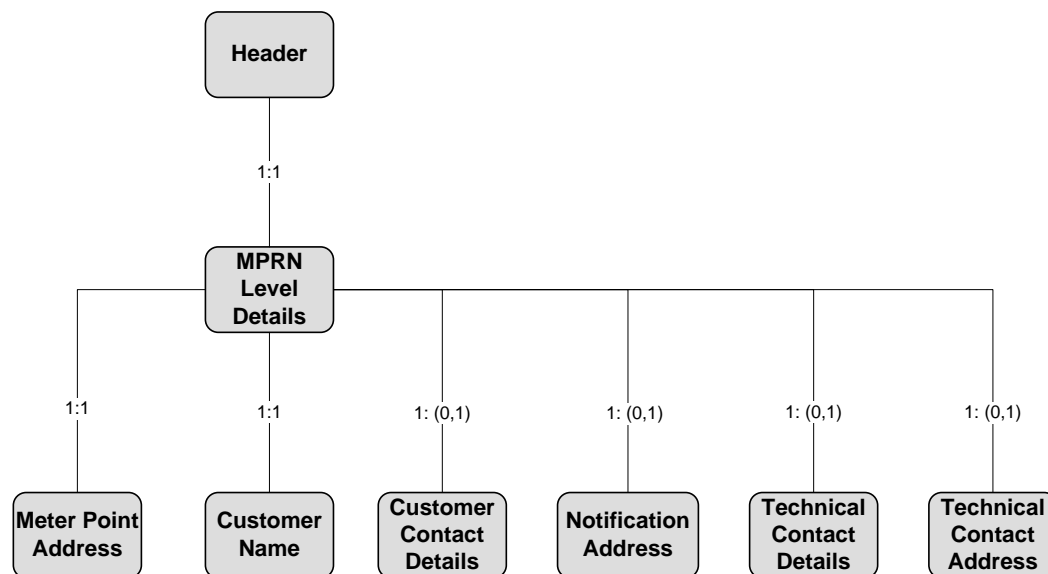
Header

1:1

MPRN Level Details

1:1

1:1

1: (0,1)

1: (0,1)

1: (0,1)

1: (0,1)

Meter Point Address

Customer Name

Customer Contact Details

Notification Address

Technical Contact Details

Technical Contact Address